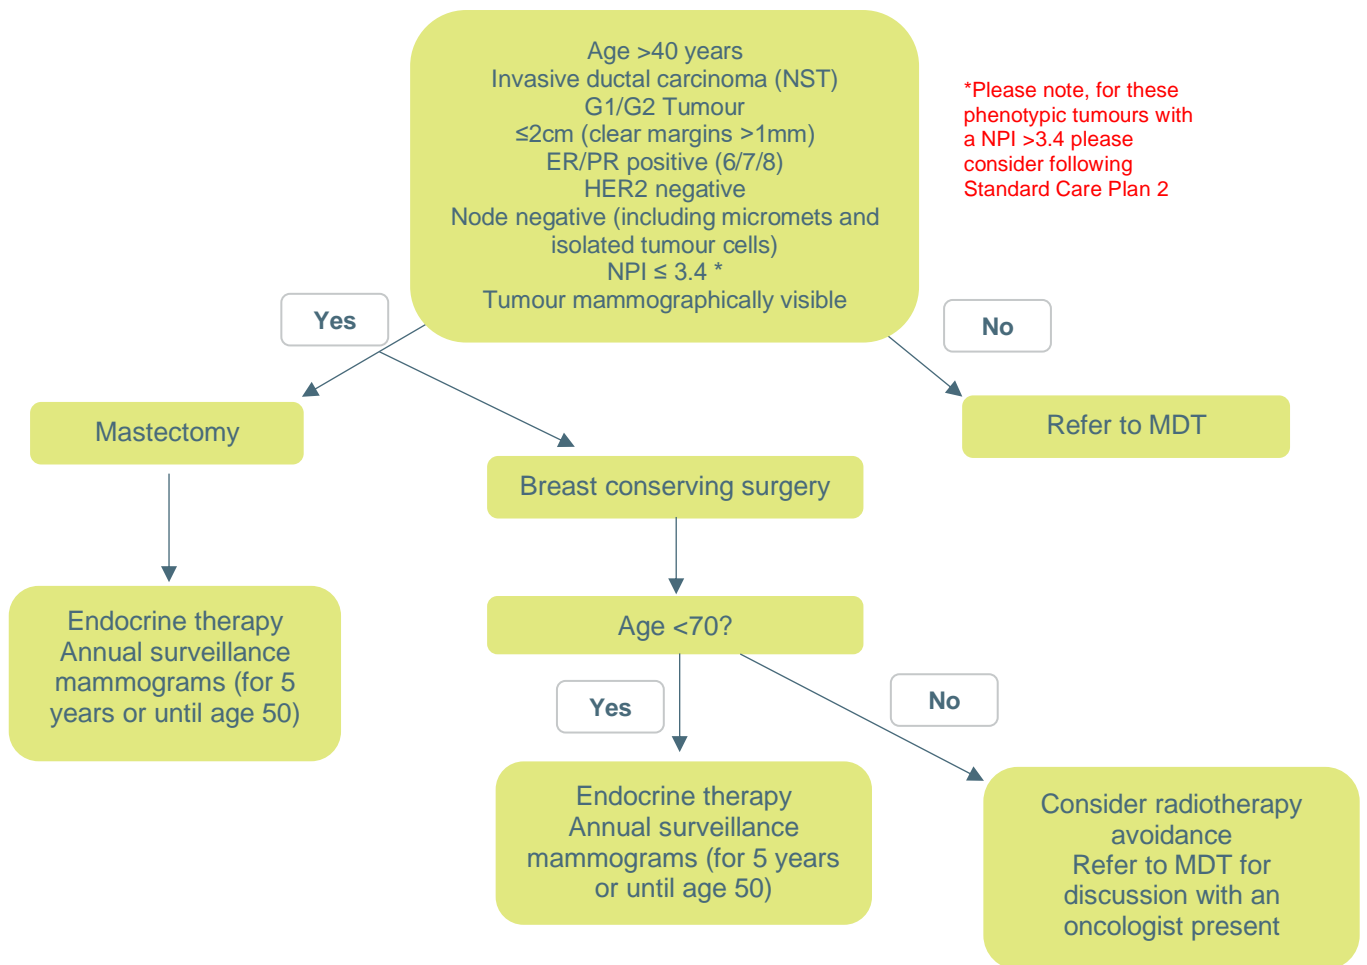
Age >40 years
Invasive ductal carcinoma (NST)
G1/G2 Tumour
≤2cm (clear margins >1mm)
ER/PR positive (6/7/8)
HER2 negative
Node negative (including micromets and isolated tumour cells)
NPI ≤ 3.4 *
Tumour mammographically visible

*Please note, for these phenotypic tumours with a NPI >3.4 please consider following Standard Care Plan 2

Yes

No

Mastectomy

Breast conserving surgery

Refer to MDT

Endocrine therapy
Annual surveillance mammograms (for 5 years or until age 50)

Age <70?

Yes

No

Endocrine therapy
Annual surveillance mammograms (for 5 years or until age 50)

Consider radiotherapy avoidance
Refer to MDT for discussion with an oncologist present